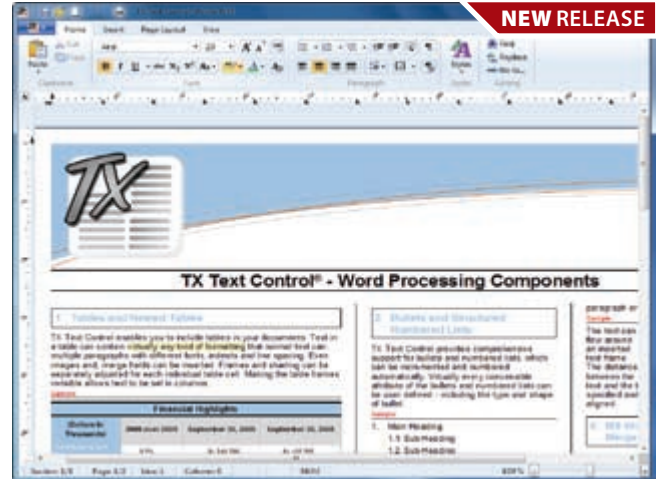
NEW RELEASE

Home Insert Page Layout View

Paste Styles

TX

TX Text Control® - Word Processing Components

1. Tables and Nested Tables

TX Text Control enables you to include tables in your documents. Text in a table can contain virtually any kind of formatting that normal text can: multiple paragraphs with different fonts, indents and line spacing. Even images and merge fields can be inserted. Frames and shading can be separately adjusted for each individual table cell. Making the table frames invisible allows text to be set in columns.

Financial Highlights

2. Bullets and Structured Numbered Lists

TX Text Control provides comprehensive support for bullets and numbered lists, which can be incremented and numbered automatically. Virtually every conceivable attribute of the bullets and numbered lists can be user defined - including the type and shape of bullet.

1. Main Heading
1.1 Sub Heading
1.2 Sub Heading

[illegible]

Section 1/3 Page 1/3 Line 1 Column 0 100%